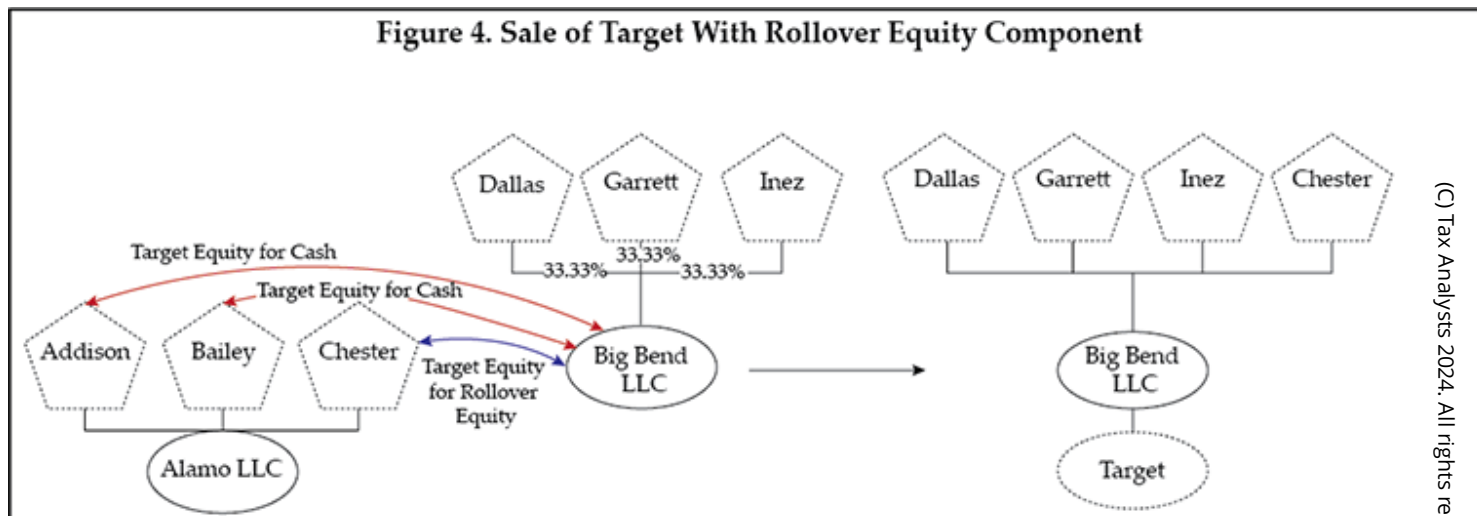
Figure 4. Sale of Target With Rollover Equity Component

Dallas
Garrett
Inez
33.33%
33.33%
33.33%
Target Equity for Cash
Target Equity for Cash
Addison
Bailey
Chester
Target Equity for Rollover Equity
Big Bend LLC
Alamo LLC

Dallas
Garrett
Inez
Chester
Big Bend LLC
Target

(C) Tax Analysts 2024. All rights re